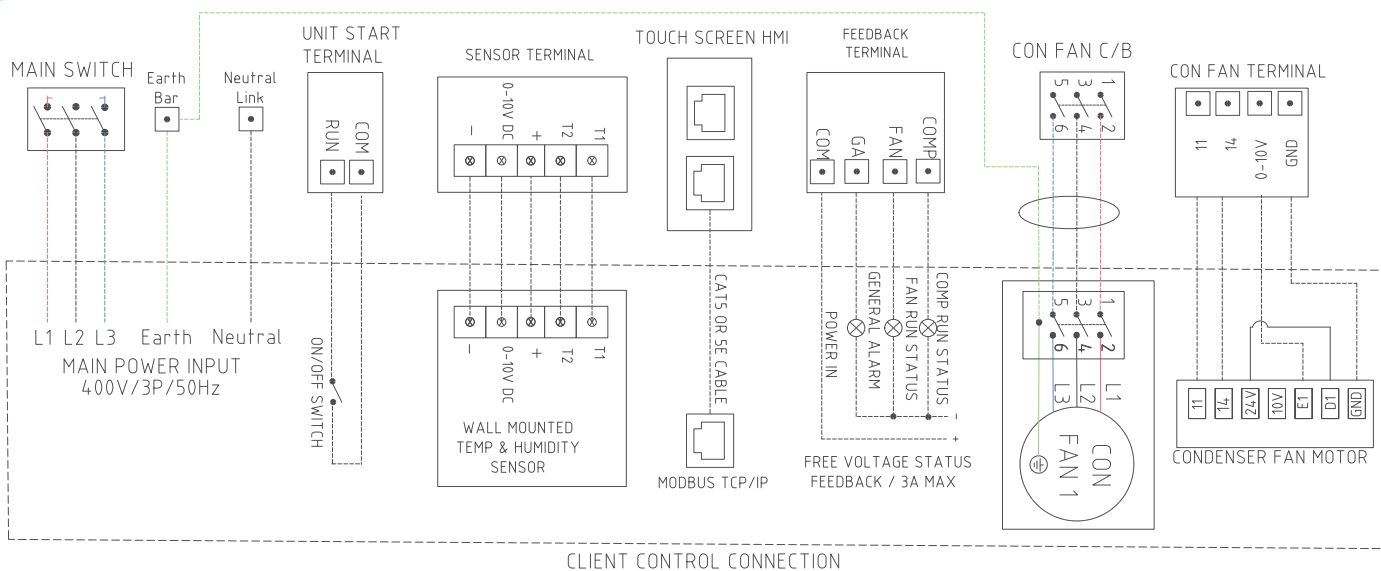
MAIN SWITCH

Earth Bar

Neutral Link

L1 L2 L3 Earth Neutral

MAIN POWER INPUT
400V/3P/50Hz

UNIT START TERMINAL

RUN COM

ON/OFF SWITCH

SENSOR TERMINAL

– 0-10V DC + T2 T1

– 0-10V DC + T2 T1

WALL MOUNTED
TEMP & HUMIDITY
SENSOR

TOUCH SCREEN HMI

CAT5 OR 5E CABLE

MODBUS TCP/IP

FEEDBACK TERMINAL

COM GA FAN COMP

POWER IN

GENERAL ALARM

FAN RUN STATUS

COMP RUN STATUS

–

+

FREE VOLTAGE STATUS
FEEDBACK / 3A MAX

CON FAN C/B

5 3 1
6 4 2

5 3 1
6 4 2

L3 L2 L1

CON FAN 1

CON FAN TERMINAL

11 14 0-10V GND

11 14 24V 10V E1 D1 GND

CONDENSER FAN MOTOR

CLIENT CONTROL CONNECTION